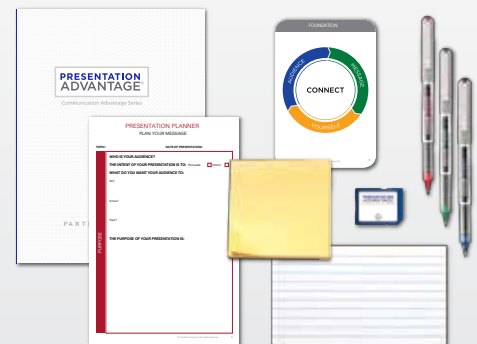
PRESENTATION ADVANTAGE
Communication Advantage Series

PARTI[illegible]

PRESENTATION PLANNER
PLAN YOUR MESSAGE

NAME: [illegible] DATE OF PRESENTATION: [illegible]

PURPOSE

WHO IS YOUR AUDIENCE?

THE INTENT OF YOUR PRESENTATION IS TO: Persuade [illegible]

WHAT DO YOU WANT YOUR AUDIENCE TO:

Do?

Know?

Feel?

THE PURPOSE OF YOUR PRESENTATION IS:

FOUNDATION

AUDIENCE
MESSAGE
YOURSELF
CONNECT